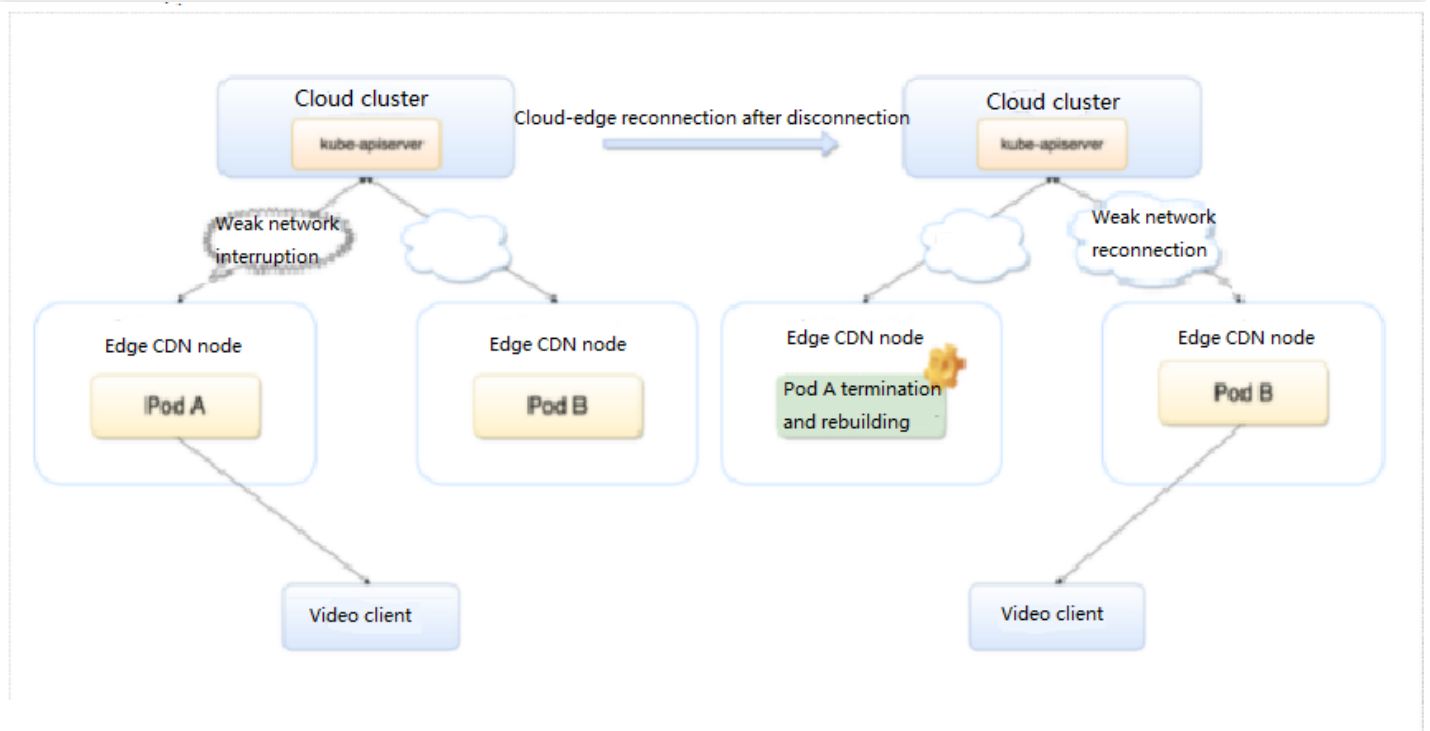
Cloud cluster

kube-apiserver

Cloud-edge reconnection after disconnection

Cloud cluster

kube-apiserver

Weak network interruption

Weak network reconnection

Edge CDN node

Pod A

Edge CDN node

Pod B

Edge CDN node

Pod A termination and rebuilding

Edge CDN node

Pod B

Video client

Video client